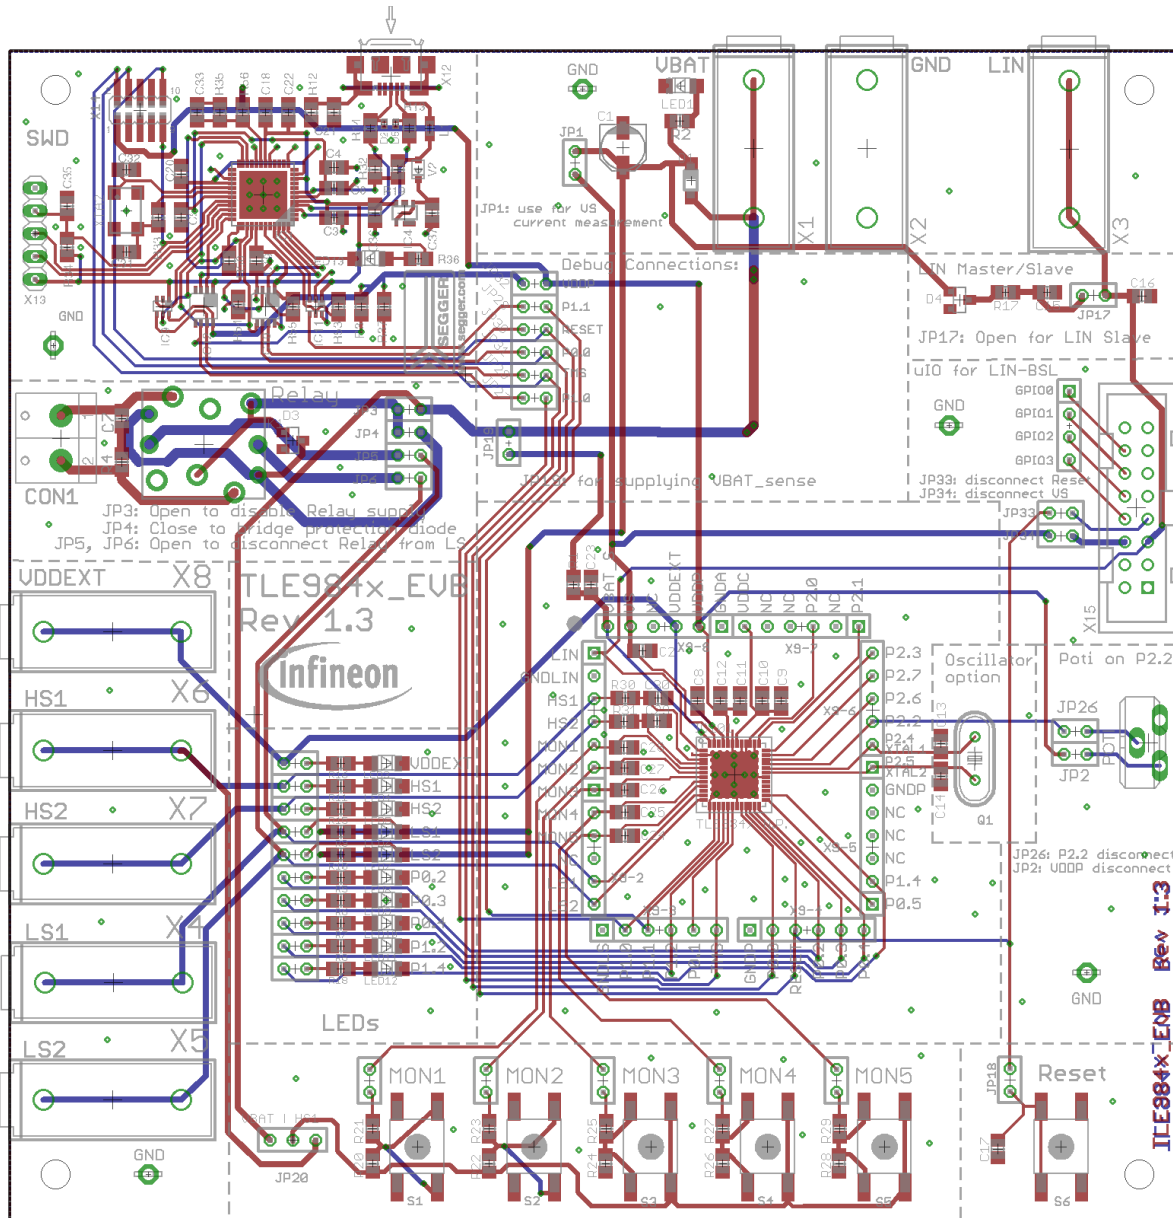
SWD
X13
GND
X12
GND
VBAT
LED1
C1
JP1
R2
GND
LIN
X1
X2
X3
JP1: use for VS current measurement
Debug Connections:
VDDD
P1.1
RESET
P0.0
TMS
P1.0
SEGGER
segger.com
LIN Master/Slave
D4
R17
JP17
C16
JP17: Open for LIN Slave
uIO for LIN-BSL
GND
GPIO0
GPIO1
GPIO2
GPIO3
JP33: disconnect Reset
JP34: disconnect VS
JP33
JP34
X15
Relay
D3
JP3
JP4
JP5
JP6
CON1
JP3: Open to disable Relay supply
JP4: Close to bridge protection diode
JP5, JP6: Open to disconnect Relay from LS
JP19
JP19: for supplying VBAT_sense
VDDEXT
X8
TLE984x_EVB
Rev 1.3
Infineon
HS1
X6
HS2
X7
LS1
X4
LS2
X5
LEDs
VDDEXT
HS1
HS2
LS1
LS2
P0.2
P0.3
P0.4
P1.2
P1.4
LIN
MONLIN
HS1
HS2
MON1
MON2
MON3
MON4
MON5
LS1
LS2
VBAT_S
VDDEXT
VDDP
GNDA
VDDC
NC
NC
P2.0
P2.1
P2.3
P2.7
P2.6
P2.2
P2.4
XTAL1
P2.5
XTAL2
GNDP
NC
NC
NC
P1.4
P0.5
X9-1
X9-2
X9-3
X9-4
X9-5
X9-6
X9-7
X9-8
Oscillator option
Q1
Poti on P2.2
JP26
POT1
JP2
JP26: P2.2 disconnect
JP2: VDDP disconnect
GND
TLE984x_EVB Rev 1.3
MON1
MON2
MON3
MON4
MON5
Reset
JP18
C17
S1
S2
S3
S4
S5
S6
JP20
VBAT | HS1
GND